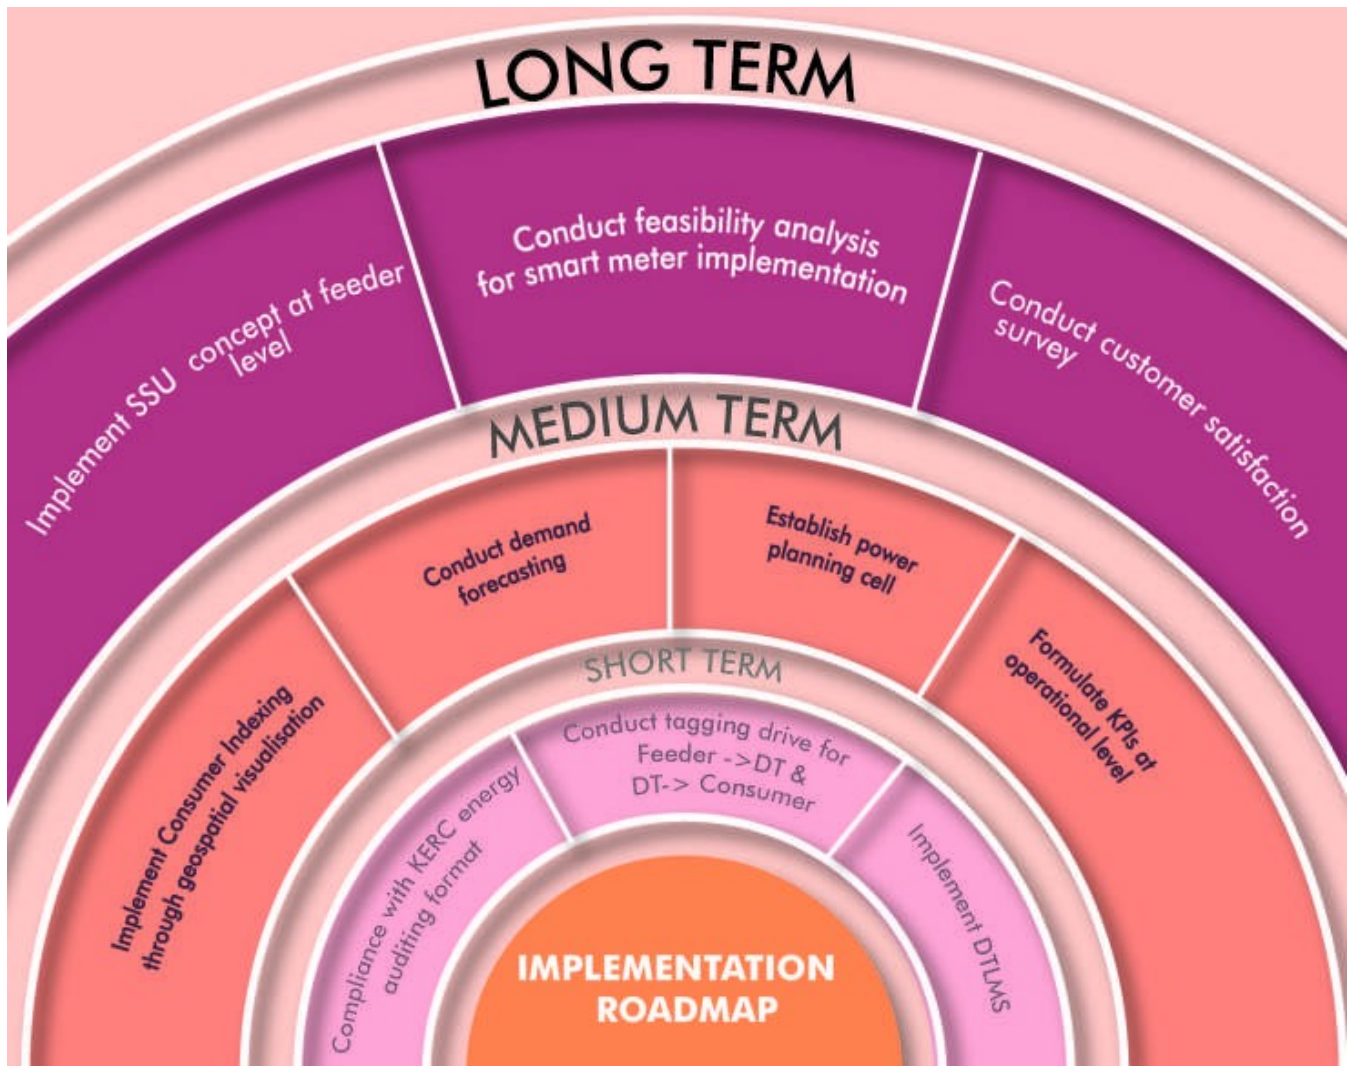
LONG TERM

Implement SSU concept at feeder level

Conduct feasibility analysis for smart meter implementation

Conduct customer satisfaction survey

MEDIUM TERM

Implement Consumer Indexing through geospatial visualisation

Conduct demand forecasting

Establish power planning cell

Formulate KPIs at operational level

SHORT TERM

Compliance with KERC energy auditing format

Conduct tagging drive for Feeder ->DT & DT-> Consumer

Implement DTLMS

IMPLEMENTATION ROADMAP